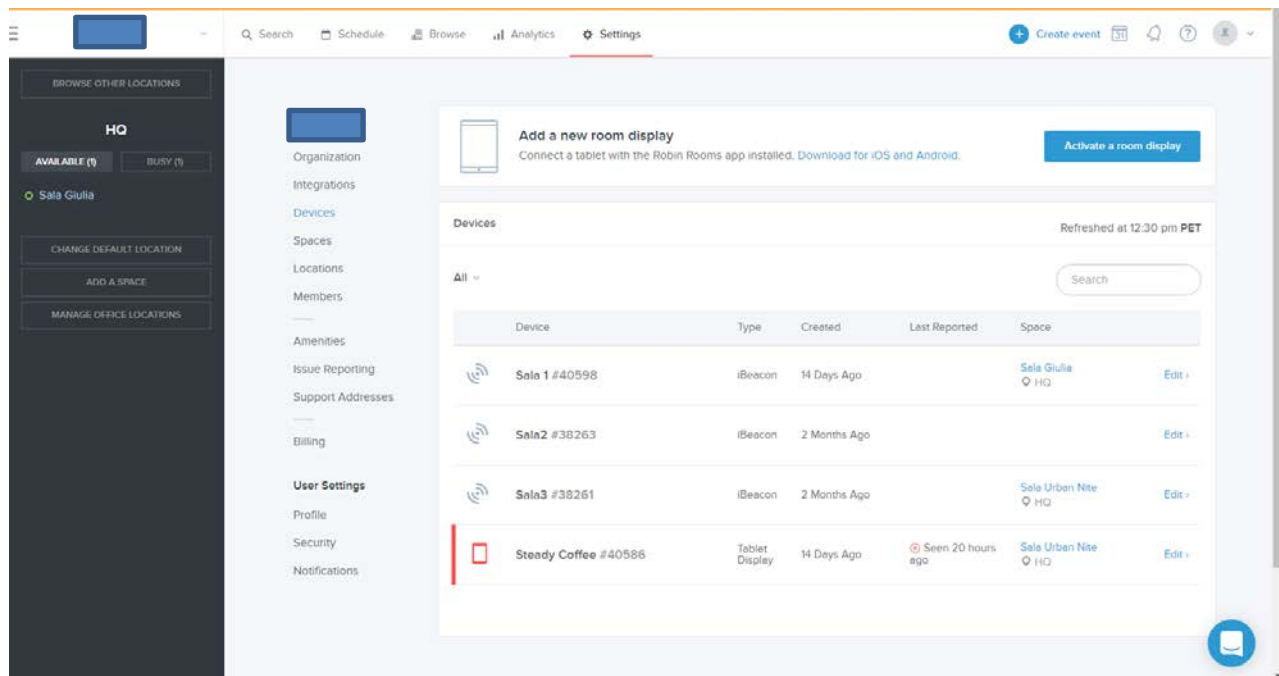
Search Schedule Browse Analytics Settings

Create event

BROWSE OTHER LOCATIONS

HQ

AVAILABLE (1) BUSY (1)

Sala Giulia

CHANGE DEFAULT LOCATION

ADD A SPACE

MANAGE OFFICE LOCATIONS

Organization
Integrations
Devices
Spaces
Locations
Members
Amenities
Issue Reporting
Support Addresses
Billing

User Settings
Profile
Security
Notifications

Add a new room display
Connect a tablet with the Robin Rooms app installed. Download for iOS and Android.

Activate a room display

Devices

Refreshed at 12:30 pm PET

All

Search

| Device | Type | Created | Last Reported | Space | |
|---|---|---|---|---|---|
| Sala 1 #40598 | iBeacon | 14 Days Ago | | Sala Giulia HQ | Edit › |
| Sala2 #38263 | iBeacon | 2 Months Ago | | | Edit › |
| Sala3 #38261 | iBeacon | 2 Months Ago | | Sala Urban Nite HQ | Edit › |
| Steady Coffee #40586 | Tablet Display | 14 Days Ago | Seen 20 hours ago | Sala Urban Nite HQ | Edit › |